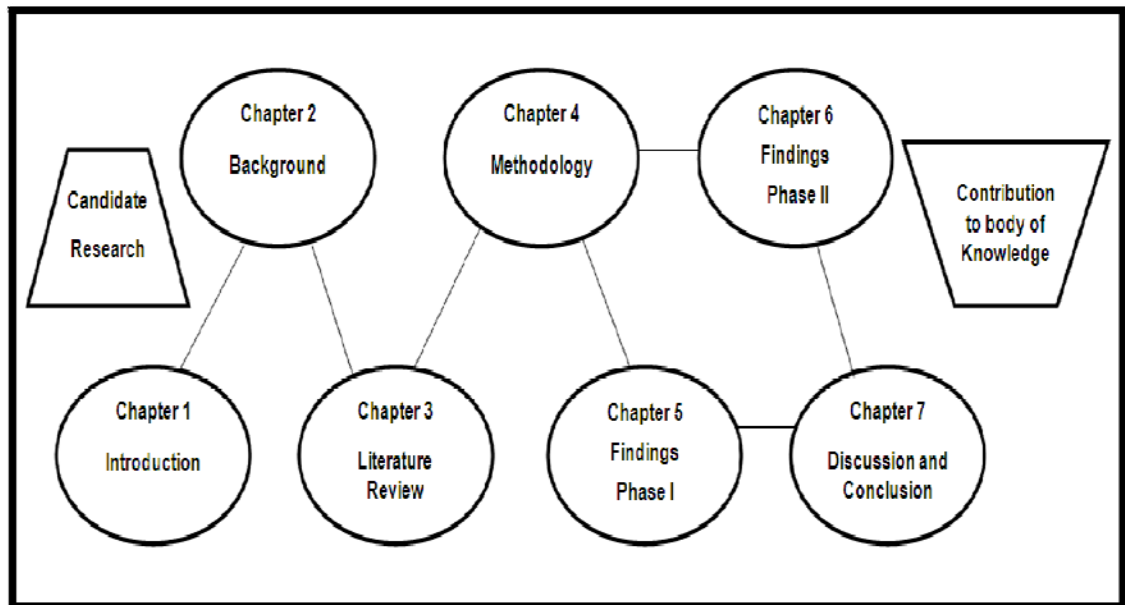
Candidate Research

Chapter 2

Background

Chapter 4

Methodology

Chapter 6

Findings

Phase II

Contribution to body of Knowledge

Chapter 1

Introduction

Chapter 3

Literature Review

Chapter 5

Findings

Phase I

Chapter 7

Discussion and Conclusion